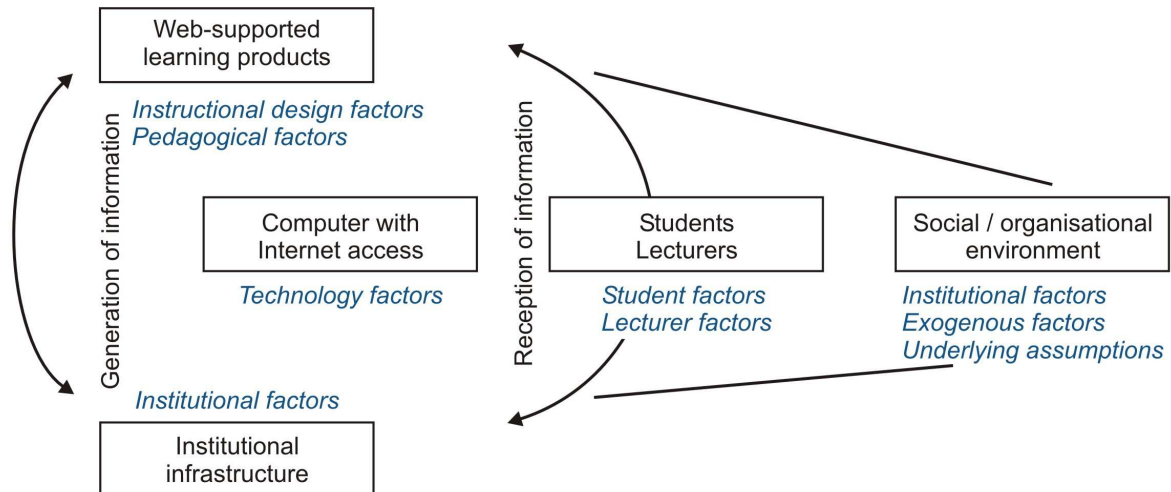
Web-supported learning products

Instructional design factors
Pedagogical factors

Generation of information

Reception of information

Computer with Internet access

Technology factors

Students
Lecturers

Student factors
Lecturer factors

Social / organisational environment

Institutional factors
Exogenous factors
Underlying assumptions

Institutional factors

Institutional infrastructure